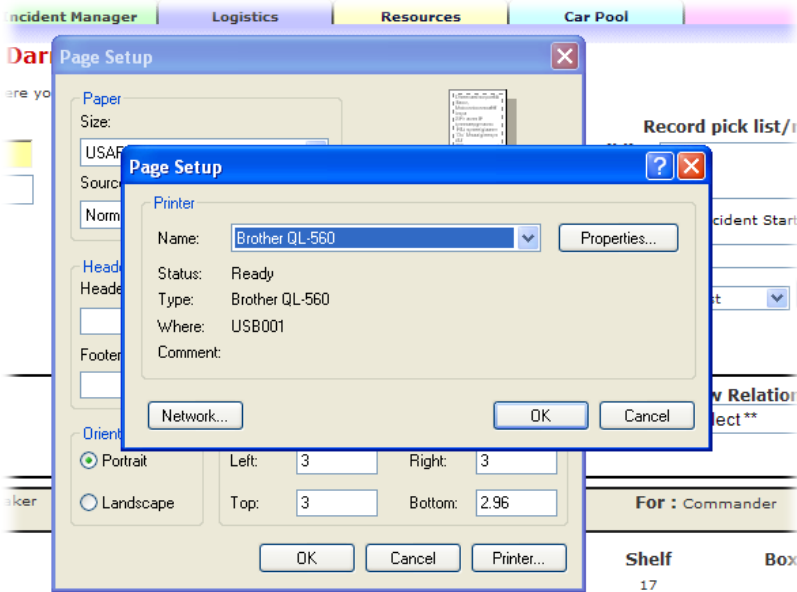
ncident Manager | Logistics | Resources | Car Pool

Dar

ere yo

Record pick list/

cident Star

st

w Relation

lect **

aker

For : Commander

Shelf

Box

17

Page Setup

Paper

Size:

USAF

Source

Norm

Heade

Heade

Footer

Orient

Portrait

Landscape

Left: 3

Right: 3

Top: 3

Bottom: 2.96

OK

Cancel

Printer...

Page Setup

Printer

Name: Brother QL-560

Properties...

Status: Ready

Type: Brother QL-560

Where: USB001

Comment:

Network...

OK

Cancel